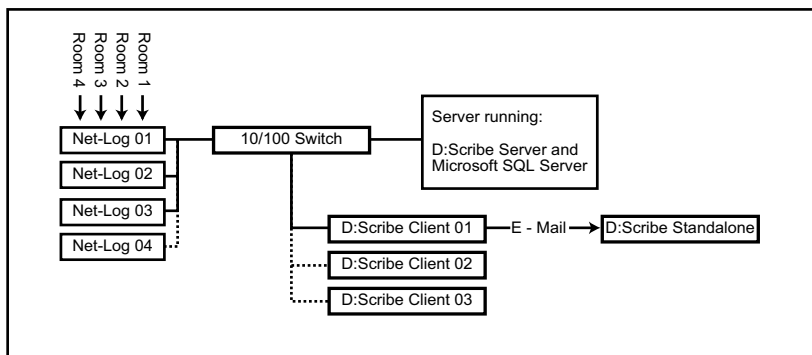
Room 4
Room 3
Room 2
Room 1

Net-Log 01
Net-Log 02
Net-Log 03
Net-Log 04

10/100 Switch

Server running:

D:Scribe Server and Microsoft SQL Server

D:Scribe Client 01
E - Mail
D:Scribe Standalone
D:Scribe Client 02
D:Scribe Client 03